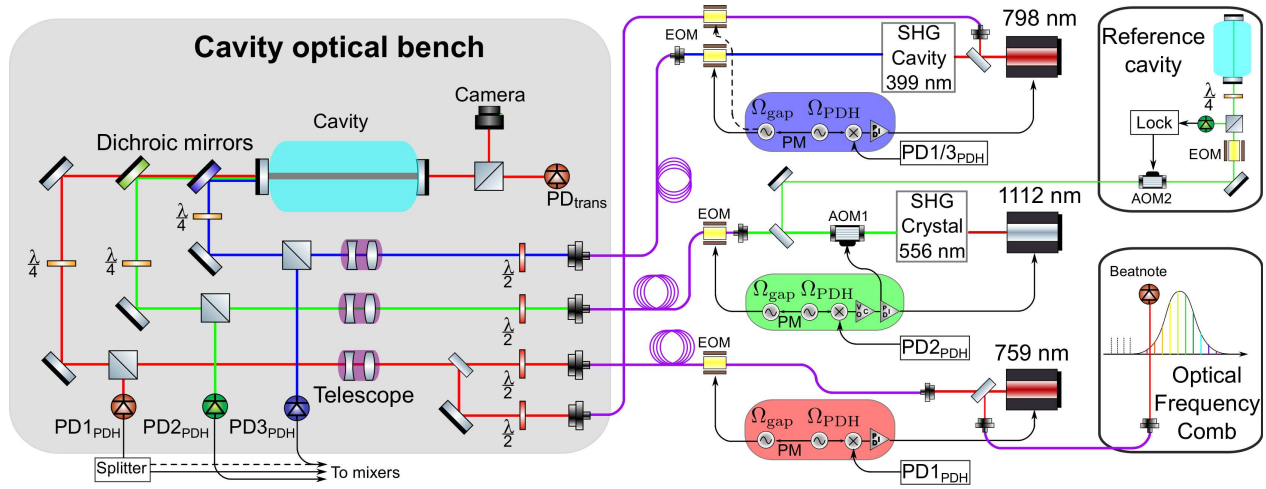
Cavity optical bench

Camera

Cavity

Dichroic mirrors

PD$_{trans}$

$\frac{\lambda}{4}$

$\frac{\lambda}{4}$

$\frac{\lambda}{4}$

$\frac{\lambda}{2}$

$\frac{\lambda}{2}$

$\frac{\lambda}{2}$

$\frac{\lambda}{2}$

Telescope

PD1$_{PDH}$

PD2$_{PDH}$

PD3$_{PDH}$

Splitter

To mixers

EOM

SHG Cavity 399 nm

798 nm

$\Omega_{gap}$ $\Omega_{PDH}$

PM

PD1/3$_{PDH}$

Reference cavity

$\frac{\lambda}{4}$

Lock

EOM

AOM2

EOM

AOM1

SHG Crystal 556 nm

1112 nm

$\Omega_{gap}$ $\Omega_{PDH}$

PM

PD2$_{PDH}$

EOM

759 nm

$\Omega_{gap}$ $\Omega_{PDH}$

PM

PD1$_{PDH}$

Beatnote

Optical Frequency Comb